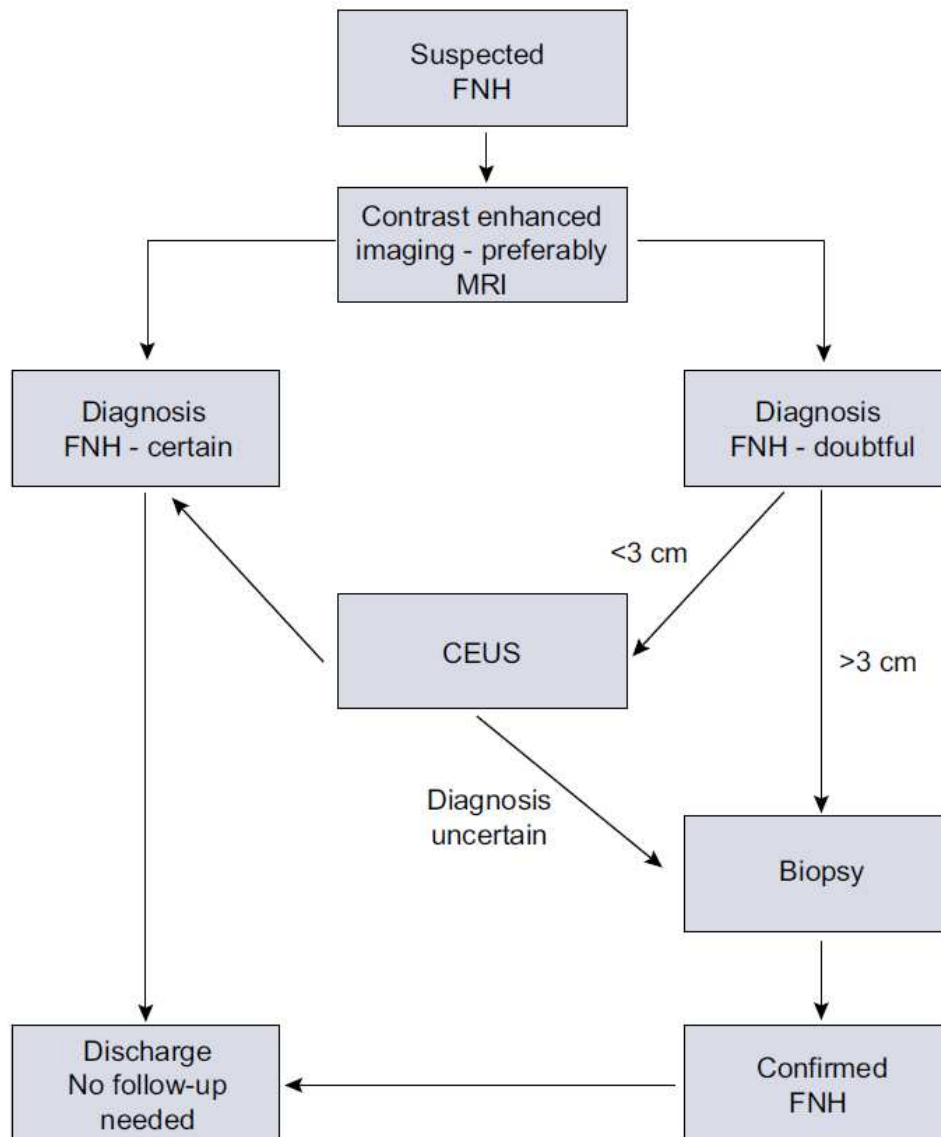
Suspected FNH

Contrast enhanced imaging - preferably MRI

Diagnosis FNH - certain

Diagnosis FNH - doubtful

<3 cm

CEUS

>3 cm

Diagnosis uncertain

Biopsy

Discharge No follow-up needed

Confirmed FNH